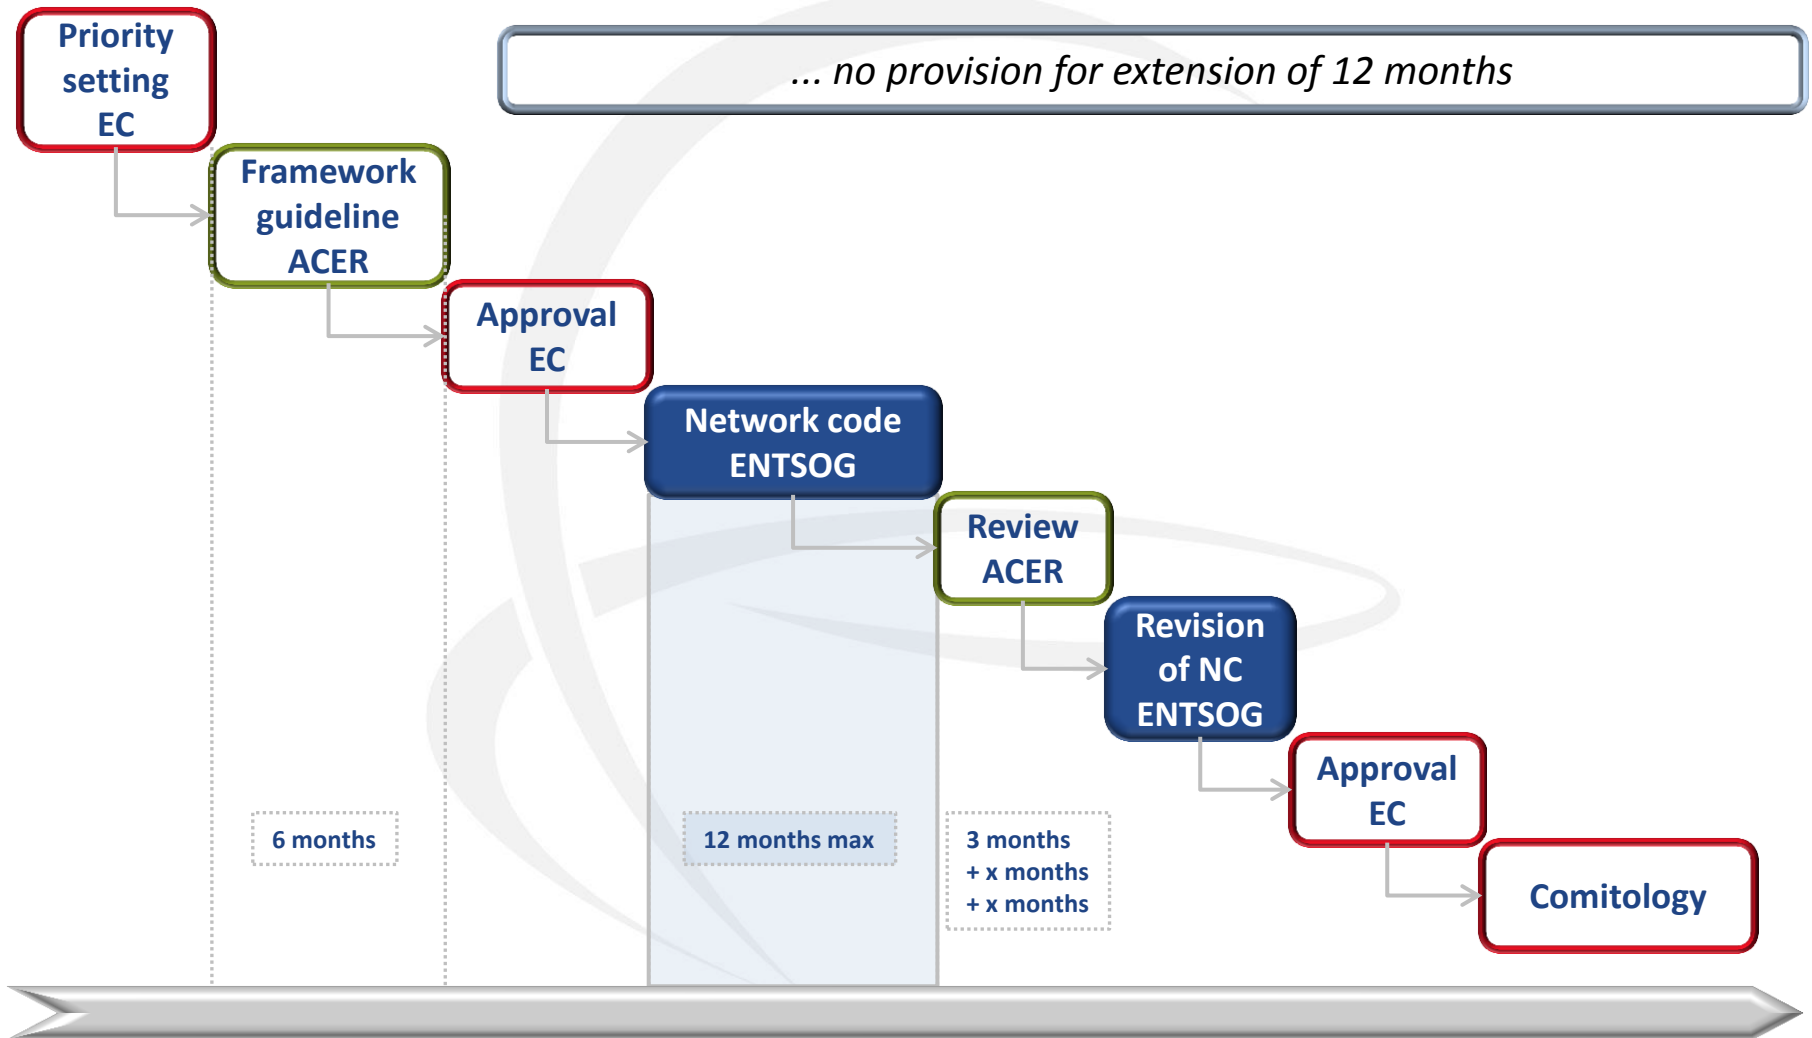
Priority setting EC

... no provision for extension of 12 months

Framework guideline ACER

Approval EC

Network code ENTSOG

Review ACER

Revision of NC ENTSOG

Approval EC

Comitology

6 months

12 months max

3 months
+ x months
+ x months